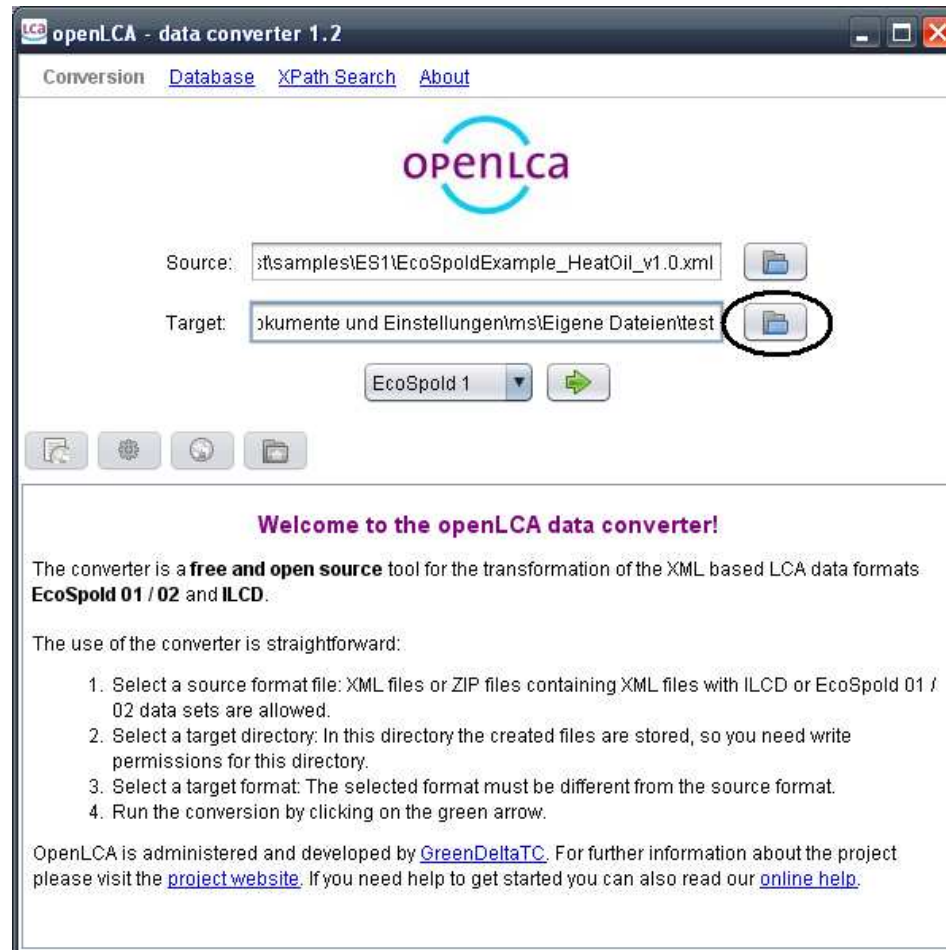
openLCA - data converter 1.2

Conversion Database XPath Search About

openLCA

Source: st\samples\ES1\EcoSpoldExample_HeatOil_v1.0.xml

Target: okumente und Einstellungen\ms\Eigene Dateien\test

EcoSpold 1

Welcome to the openLCA data converter!

The converter is a **free and open source** tool for the transformation of the XML based LCA data formats **EcoSpold 01 / 02** and **ILCD**.

The use of the converter is straightforward:

1. Select a source format file: XML files or ZIP files containing XML files with ILCD or EcoSpold 01 / 02 data sets are allowed.
2. Select a target directory: In this directory the created files are stored, so you need write permissions for this directory.
3. Select a target format: The selected format must be different from the source format.
4. Run the conversion by clicking on the green arrow.

OpenLCA is administered and developed by GreenDeltaTC. For further information about the project please visit the project website. If you need help to get started you can also read our online help.